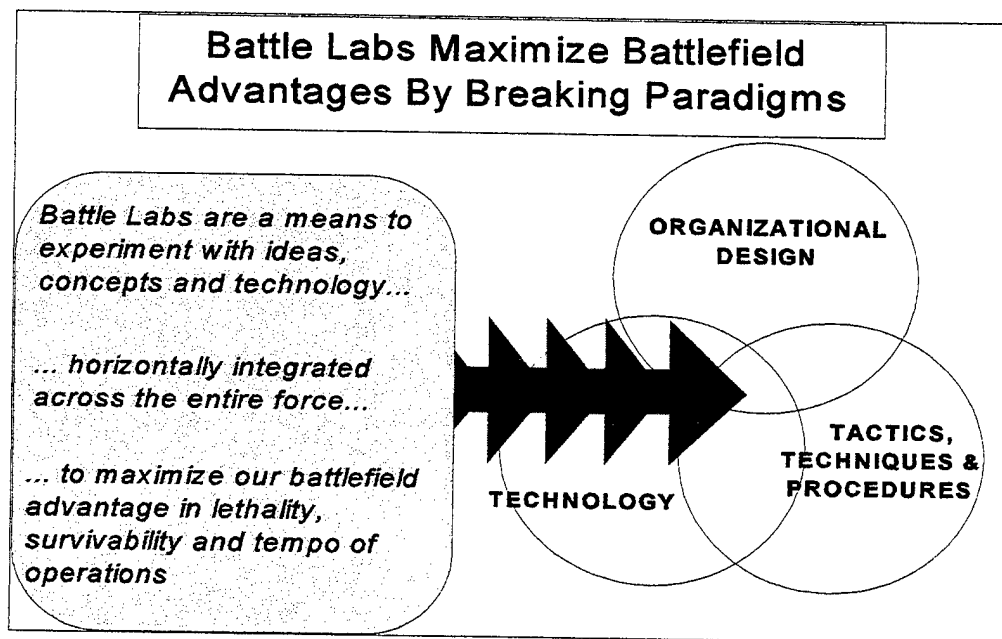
Battle Labs Maximize Battlefield Advantages By Breaking Paradigms

Battle Labs are a means to experiment with ideas, concepts and technology...

... horizontally integrated across the entire force...

... to maximize our battlefield advantage in lethality, survivability and tempo of operations

ORGANIZATIONAL DESIGN

TECHNOLOGY

TACTICS, TECHNIQUES & PROCEDURES